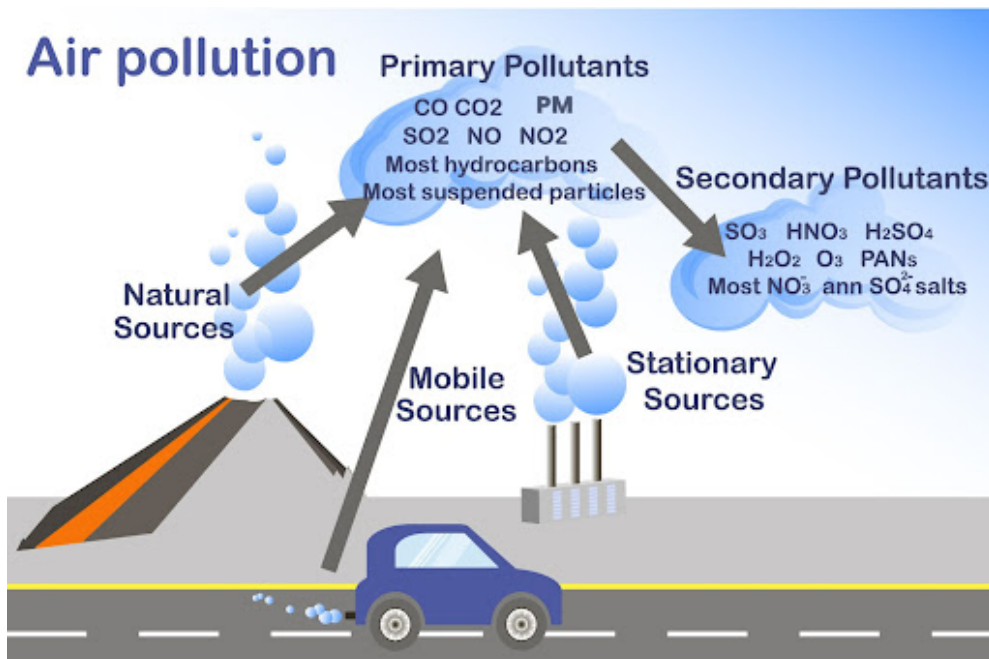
Air pollution

Primary Pollutants
CO CO2 PM
SO2 NO NO2
Most hydrocarbons
Most suspended particles

Secondary Pollutants
$SO_3$ $HNO_3$ $H_2SO_4$
$H_2O_2$ $O_3$ PANs
Most $NO_3^-$ ann $SO_4^{2-}$ salts

Natural Sources

Mobile Sources

Stationary Sources